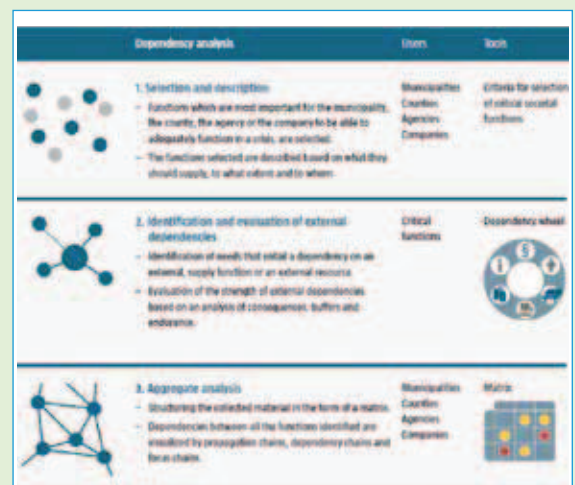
| Dependency analysis | Users | Tools |
|---|---|---|
| 1. Selection and description<br>– Functions which are most important for the municipality, the county, the agency or the company to be able to adequately function in a crisis, are selected.<br>– The functions selected are described based on what they should supply, to what extent and to whom. | Municipalities<br>Counties<br>Agencies<br>Companies | Criteria for selection of critical societal functions |
| 2. Identification and evaluation of external dependencies<br>– Identification of needs that entail a dependency on an external, supply function or an external resource.<br>– Evaluation of the strength of external dependencies based on an analysis of consequences, buffers and endurance. | Critical functions | Dependency wheel |
| 3. Aggregate analysis<br>– Structuring the collected material in the form of a matrix.<br>– Dependencies between all the functions identified are visualized by propagation chains, dependency chains and focus chains. | Municipalities<br>Counties<br>Agencies<br>Companies | Matrix |